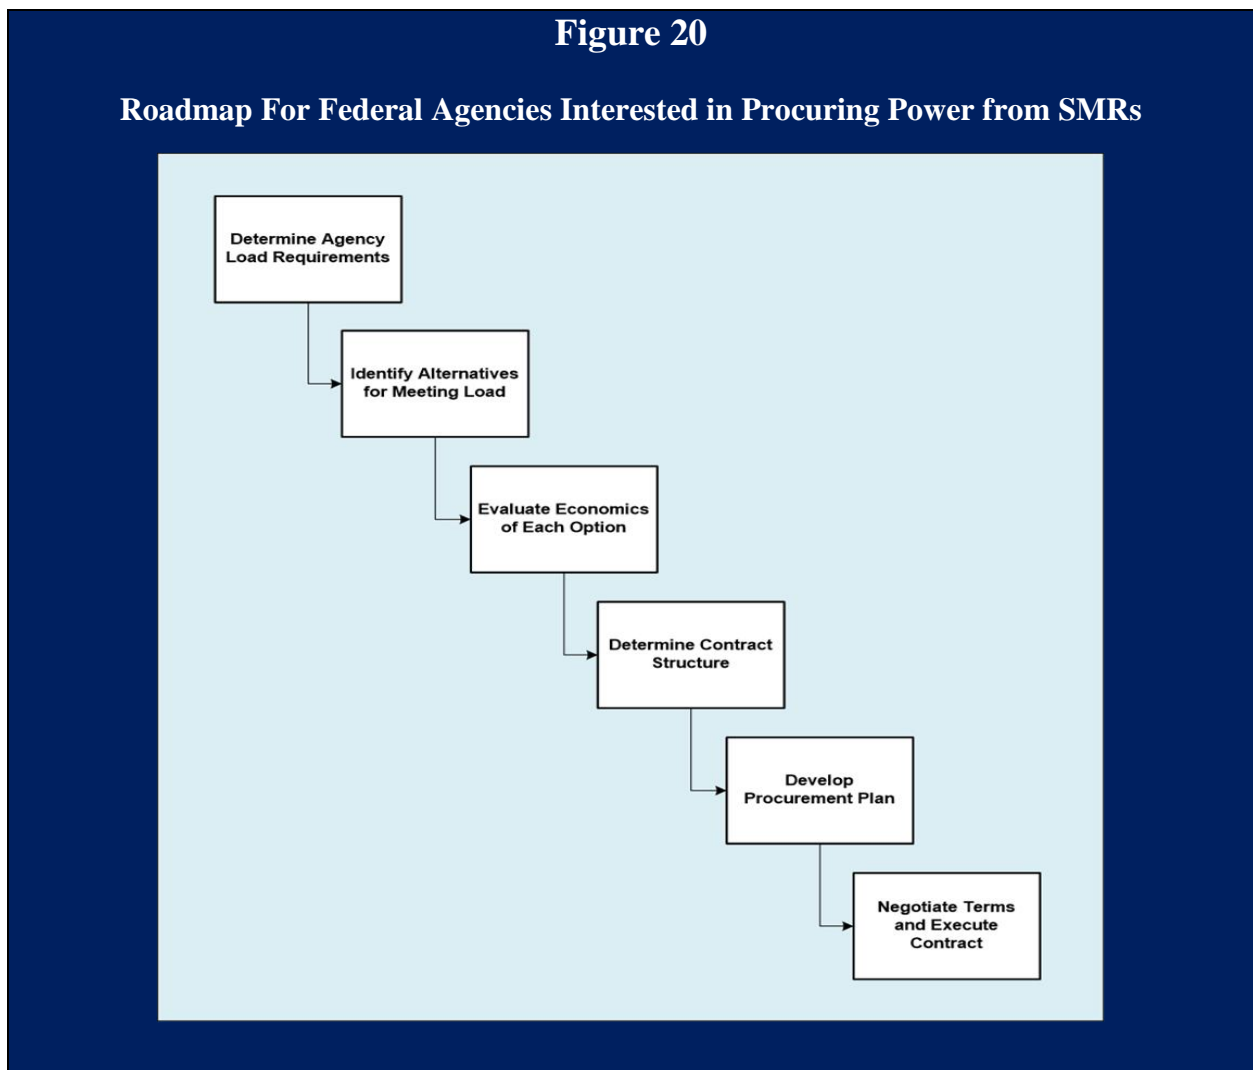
Figure 20

Roadmap For Federal Agencies Interested in Procuring Power from SMRs

Determine Agency Load Requirements

Identify Alternatives for Meeting Load

Evaluate Economics of Each Option

Determine Contract Structure

Develop Procurement Plan

Negotiate Terms and Execute Contract